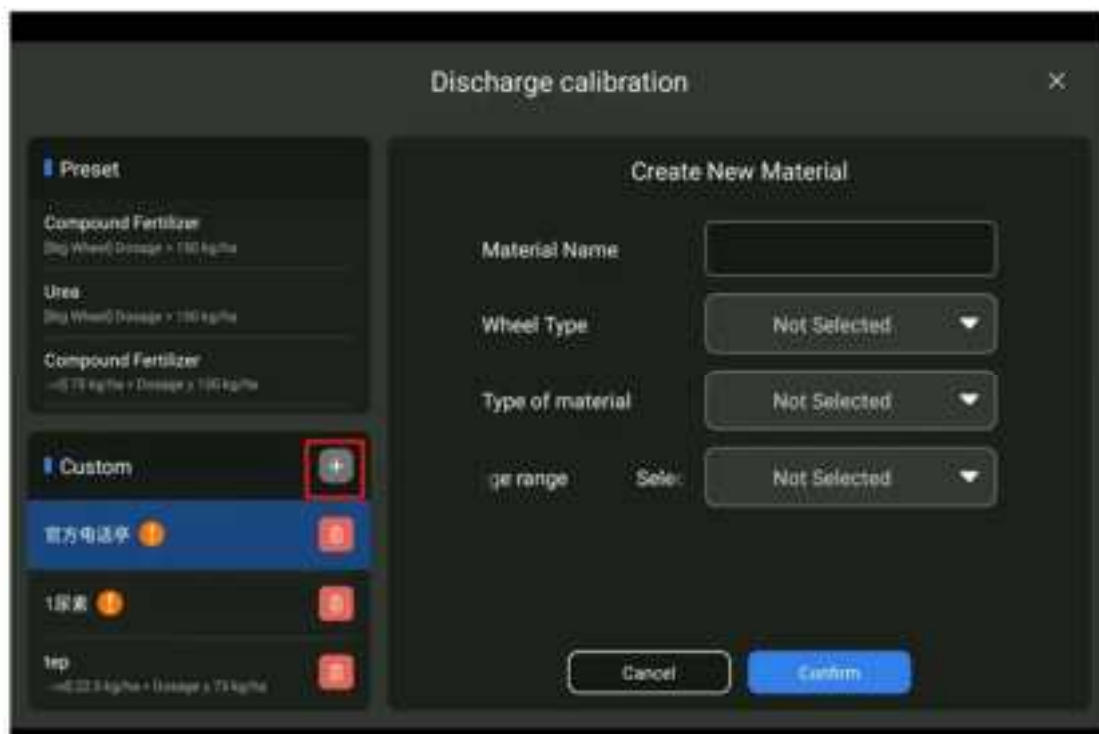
Discharge calibration

×

Preset

Compound Fertilizer
[Big Wheel] Dosage > 150 kg/ha

Urea
[Big Wheel] Dosage > 150 kg/ha

Compound Fertilizer
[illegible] kg/ha < Dosage ≤ 150 kg/ha

Custom

+

官方电话亭 !

1尿素 !

tep
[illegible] kg/ha < Dosage ≤ 75 kg/ha

Create New Material

Material Name

Wheel Type
Not Selected

Type of material
Not Selected

ge range
Sele
Not Selected

Cancel
Confirm